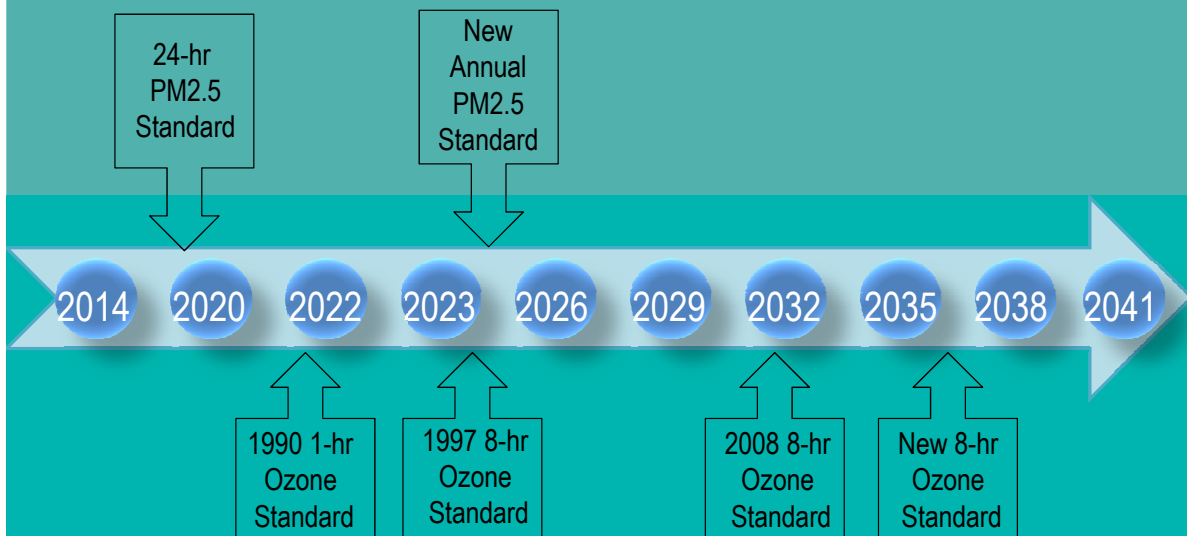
24-hr PM2.5 Standard

New Annual PM2.5 Standard

2014 2020 2022 2023 2026 2029 2032 2035 2038 2041

1990 1-hr Ozone Standard

1997 8-hr Ozone Standard

2008 8-hr Ozone Standard

New 8-hr Ozone Standard